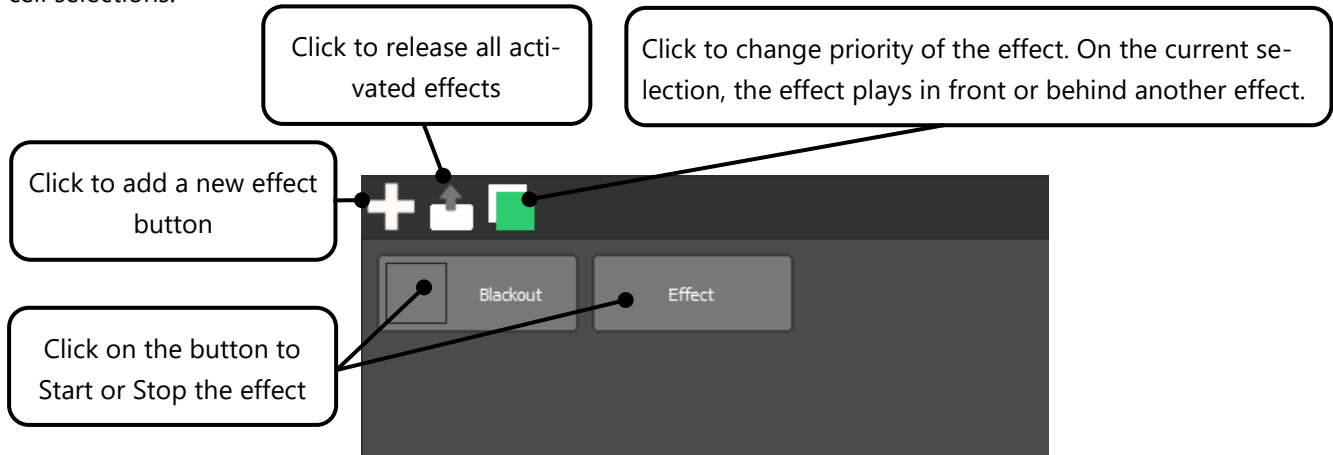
cell selections.

Click to release all activated effects

Click to change priority of the effect. On the current selection, the effect plays in front or behind another effect.

Click to add a new effect button

Blackout

Effect

Click on the button to Start or Stop the effect